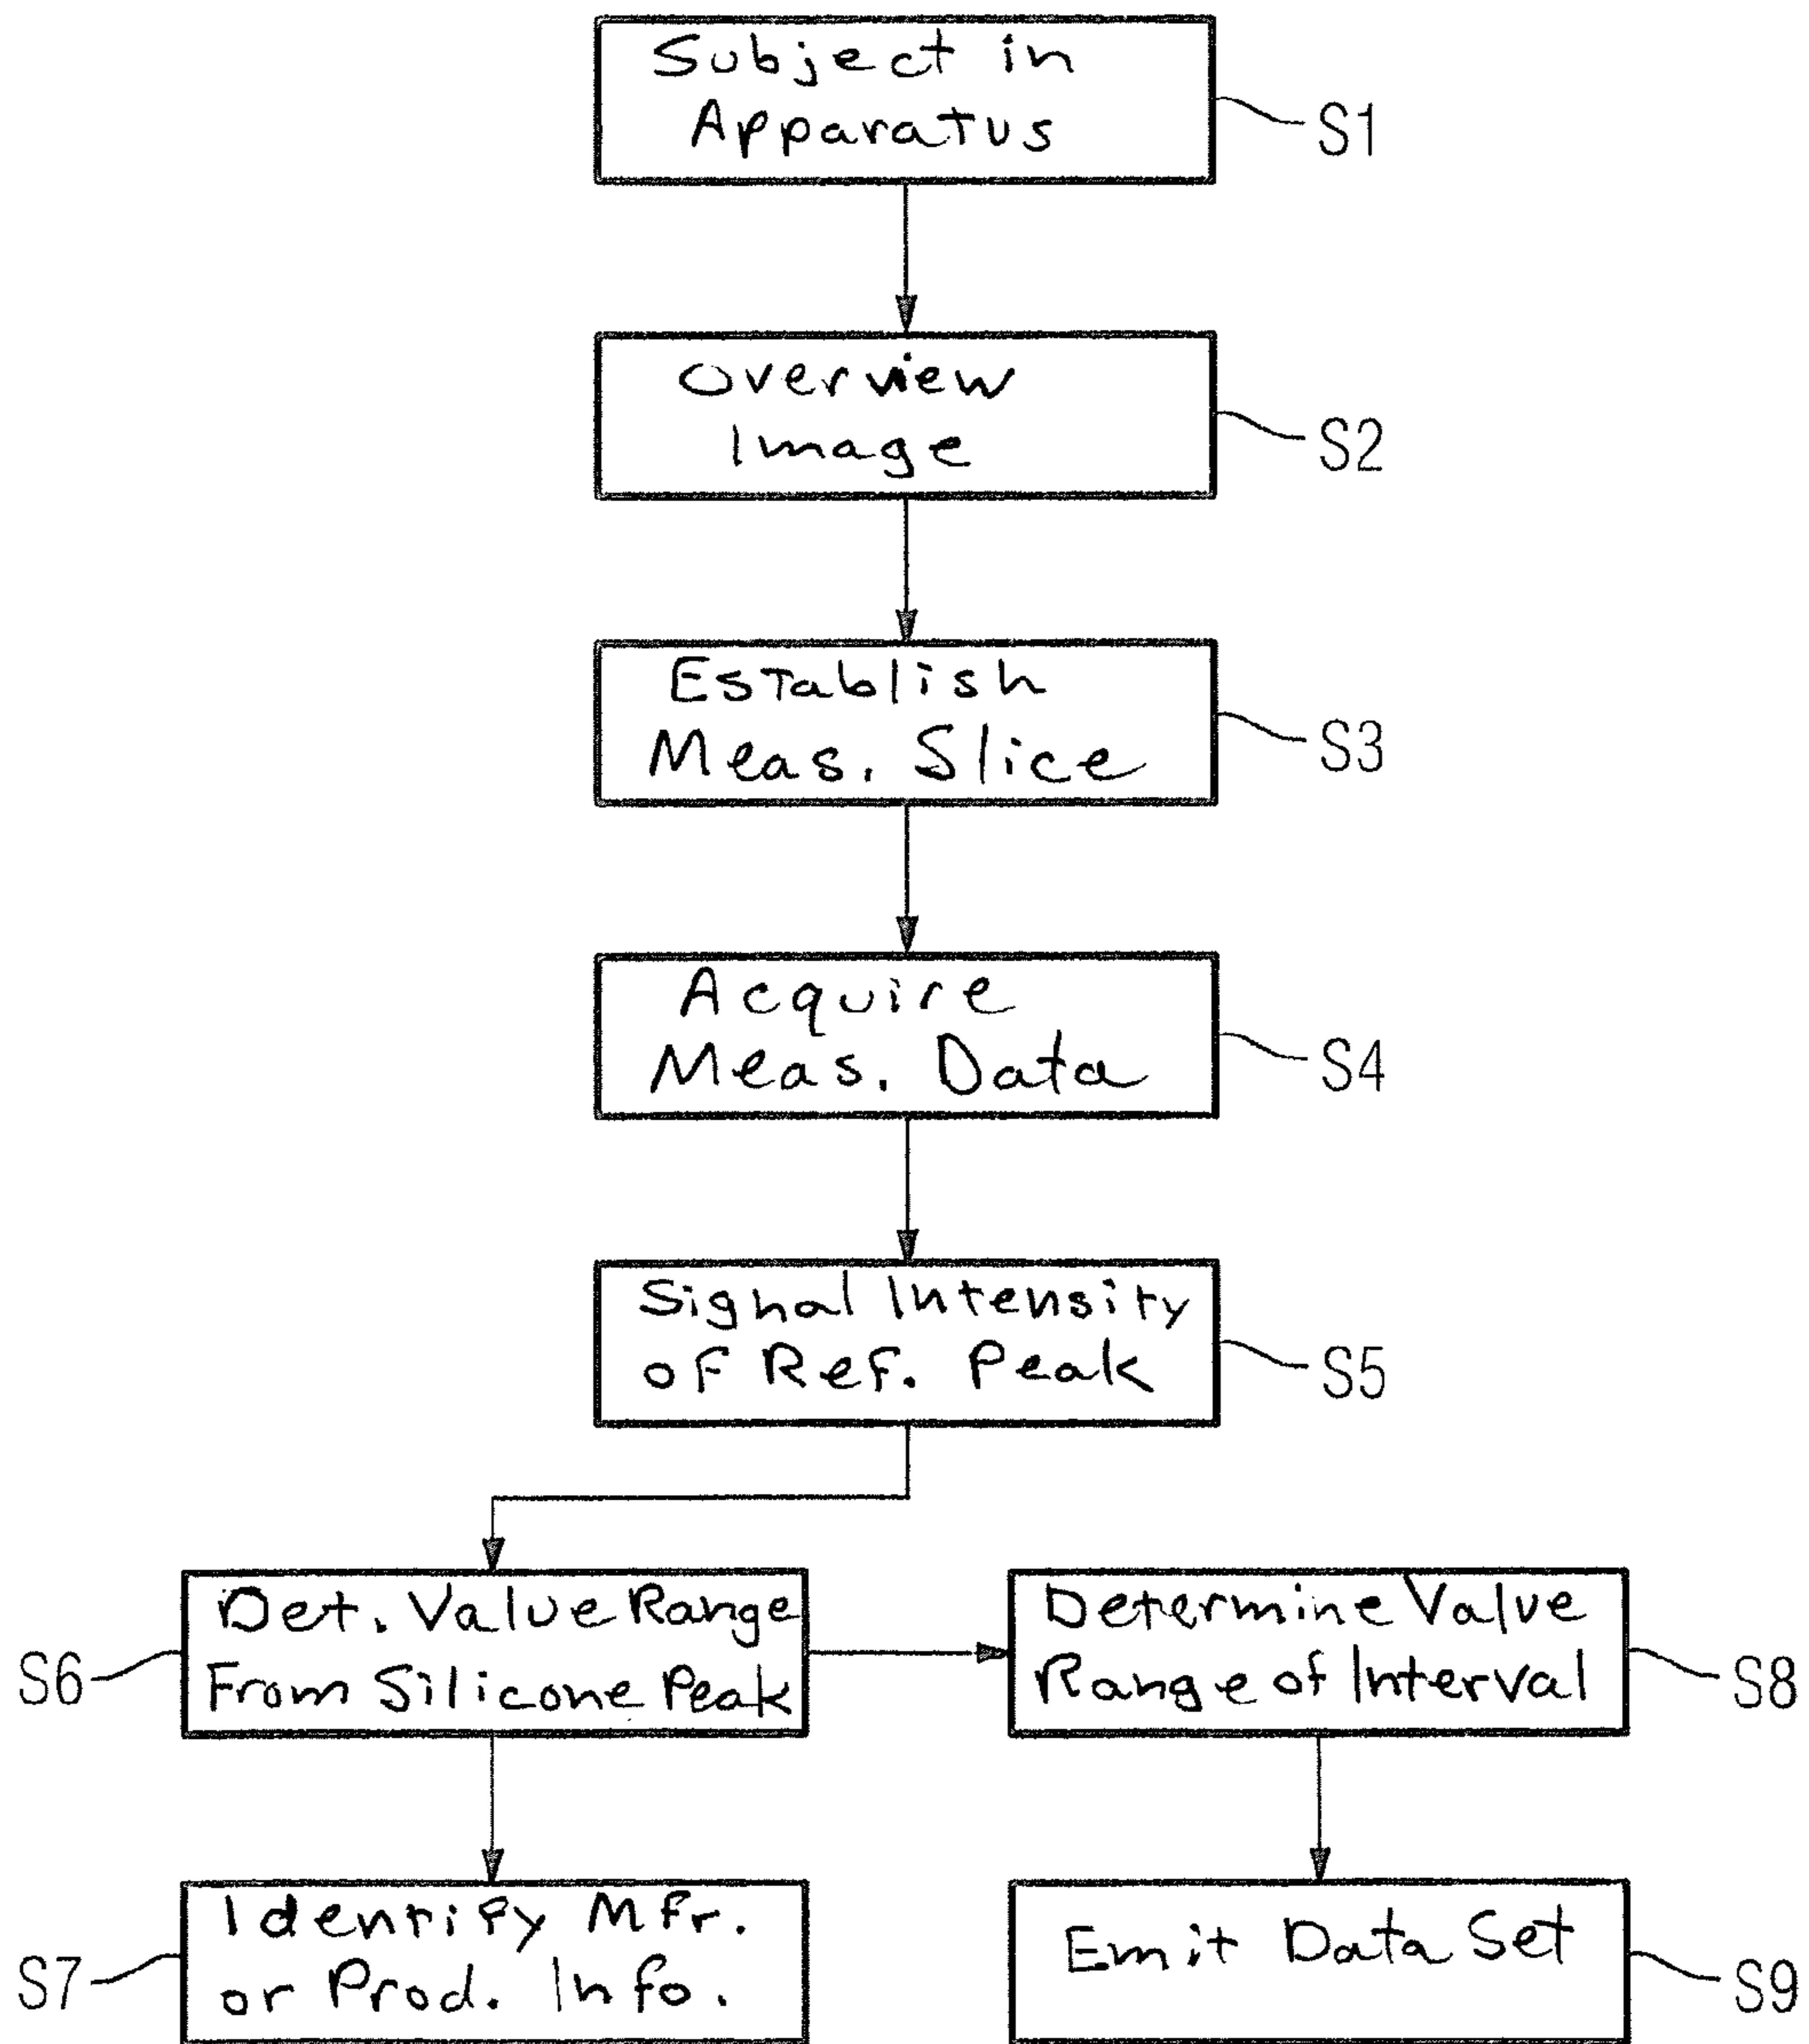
Subject in Apparatus
S1

Overview Image
S2

Establish Meas. Slice
S3

Acquire Meas. Data
S4

Signal Intensity of Ref. Peak
S5

S6
Det. Value Range From Silicone Peak

Determine Value Range of Interval
S8

S7
Identify Mfr. or Prod. Info.

Emit Data Set
S9